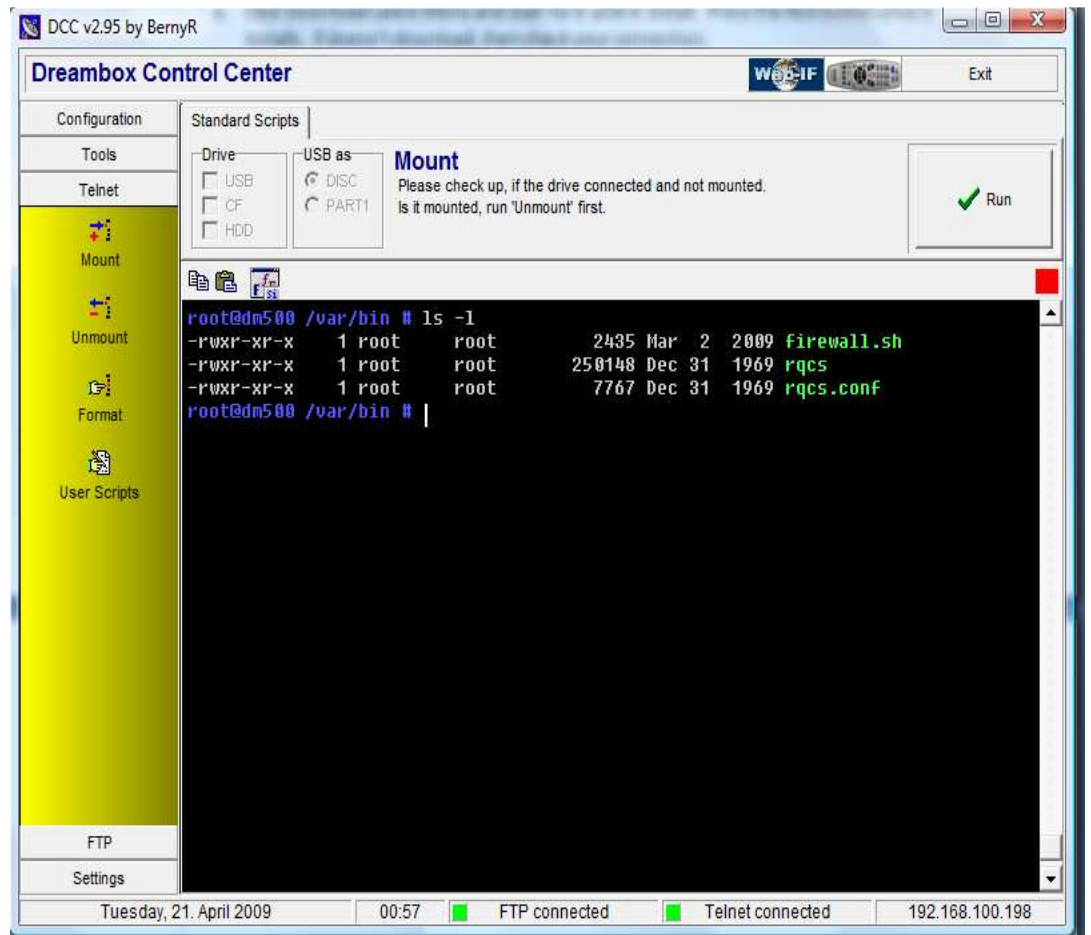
DCC v2.95 by BernyR

Dreambox Control Center

Web-IF

Exit

Configuration

Tools

Telnet

Mount

Unmount

Format

User Scripts

FTP

Settings

Standard Scripts

Drive

USB

CF

HDD

USB as

DISC

PART1

Mount

Please check up, if the drive connected and not mounted.
Is it mounted, run 'Unmount' first.

Run

root@dm500 /var/bin # ls -l
-rwxr-xr-x 1 root root 2435 Mar 2 2009 firewall.sh
-rwxr-xr-x 1 root root 250148 Dec 31 1969 rqcs
-rwxr-xr-x 1 root root 7767 Dec 31 1969 rqcs.conf
root@dm500 /var/bin #

Tuesday, 21. April 2009

00:57

FTP connected

Telnet connected

192.168.100.198